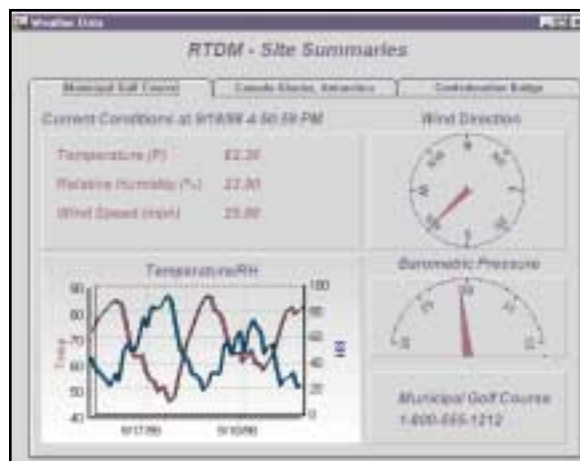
Weather Data

RTDM - Site Summaries

Municipal Golf Course | Canada Glacier, Antarctica | Confederation Bridge

Current Conditions at 9/18/98 4:50:59 PM

Temperature (F) 82.36

Relative Humidity (%) 22.80

Wind Speed (mph) 25.86

Wind Direction

N

E

S

W

Temperature/RH

90

80

70

60

50

40

Temp

100

80

60

40

20

0

RH

9/17/98

9/18/98

Barometric Pressure

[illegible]

Municipal Golf Course

1-800-555-1212